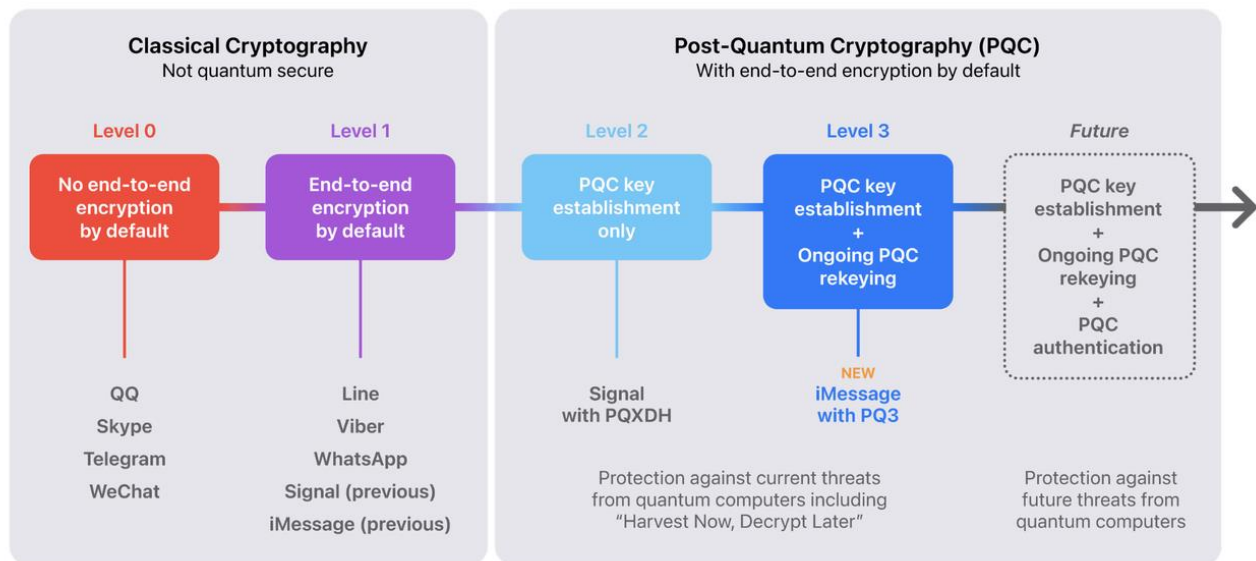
Classical Cryptography
Not quantum secure

Level 0
No end-to-end encryption by default

QQ
Skype
Telegram
WeChat

Level 1
End-to-end encryption by default

Line
Viber
WhatsApp
Signal (previous)
iMessage (previous)

Post-Quantum Cryptography (PQC)
With end-to-end encryption by default

Level 2
PQC key establishment only

Signal with PQXDH

Level 3
PQC key establishment + Ongoing PQC rekeying

NEW
iMessage with PQ3

Protection against current threats from quantum computers including "Harvest Now, Decrypt Later"

Future
PQC key establishment + Ongoing PQC rekeying + PQC authentication

Protection against future threats from quantum computers